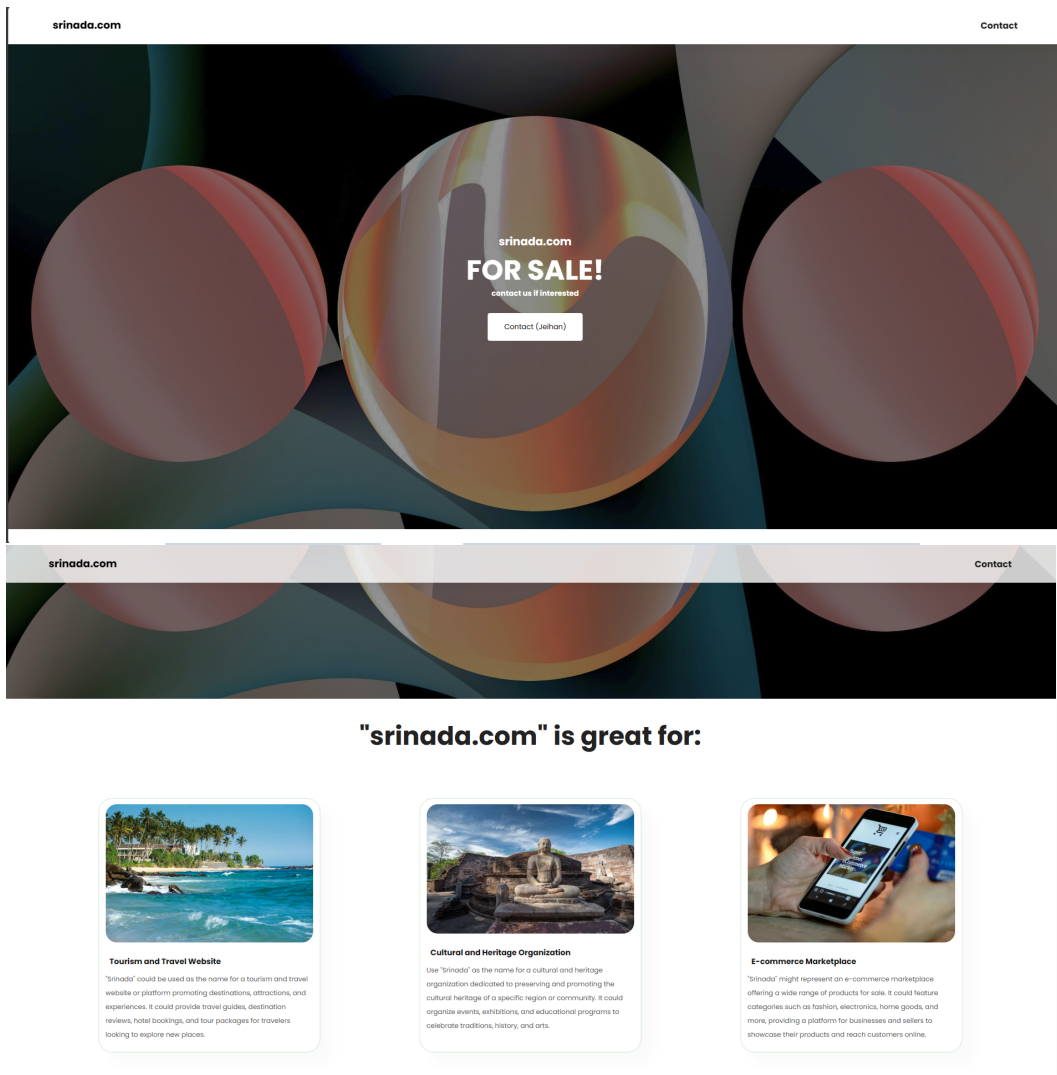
srinada.com

Contact

srinada.com

FOR SALE!

contact us if interested

Contact (Jehan)

srinada.com

Contact

"srinada.com" is great for:

Tourism and Travel Website

"Srinada" could be used as the name for a tourism and travel website or platform promoting destinations, attractions, and experiences. It could provide travel guides, destination reviews, hotel bookings, and tour packages for travelers looking to explore new places.

Cultural and Heritage Organization

Use "Srinada" as the name for a cultural and heritage organization dedicated to preserving and promoting the cultural heritage of a specific region or community. It could organize events, exhibitions, and educational programs to celebrate traditions, history, and arts.

E-commerce Marketplace

"Srinada" might represent an e-commerce marketplace offering a wide range of products for sale. It could feature categories such as fashion, electronics, home goods, and more, providing a platform for businesses and sellers to showcase their products and reach customers online.